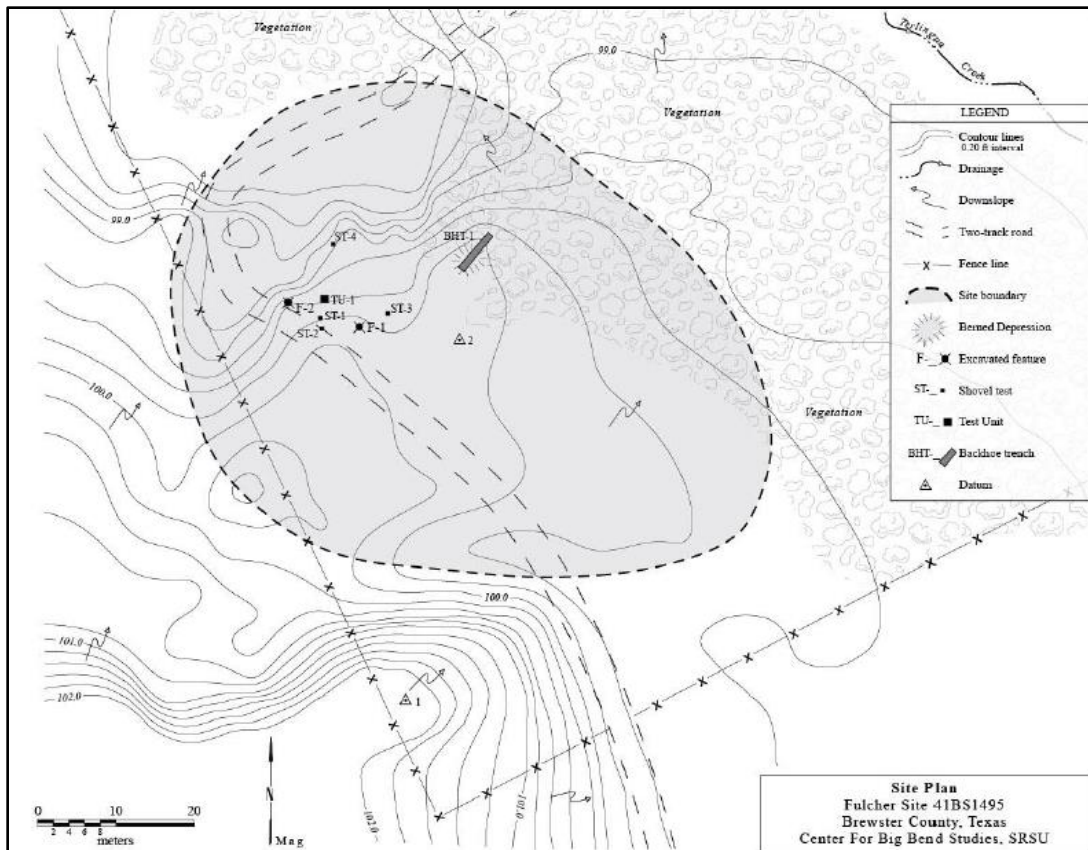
Vegetation

Terlingua Creek

99.0

Vegetation

LEGEND

Contour lines 0.20 ft interval

Drainage

Downslope

Two-track road

Fence line

Site boundary

Bermed Depression

F-_ Excavated feature

ST-_ Shovel test

TU-_ Test Unit

BHT-_ Backhoe trench

Datum

99.0

ST-4

BHT-1

F-2

TU-1

ST-3

ST-1

ST-2

F-1

2

100.0

Vegetation

100.0

101.0

102.0

1

101.0

102.0

N

Mag

0 10 20

2 4 6 8

meters

Site Plan
Fulcher Site 41BS1495
Brewster County, Texas
Center For Big Bend Studies, SRSU